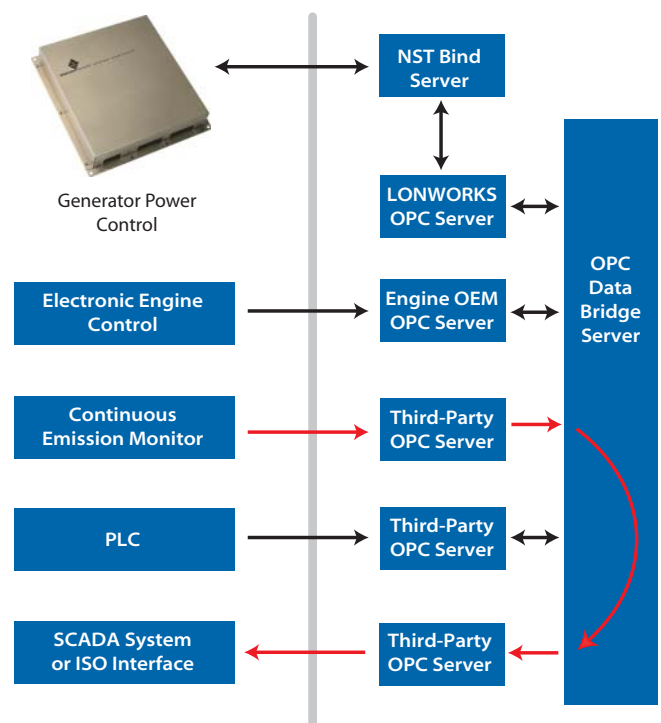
NST Bind Server

Generator Power Control

LONWORKS OPC Server

OPC Data Bridge Server

Electronic Engine Control

Engine OEM OPC Server

Continuous Emission Monitor

Third-Party OPC Server

PLC

Third-Party OPC Server

SCADA System or ISO Interface

Third-Party OPC Server